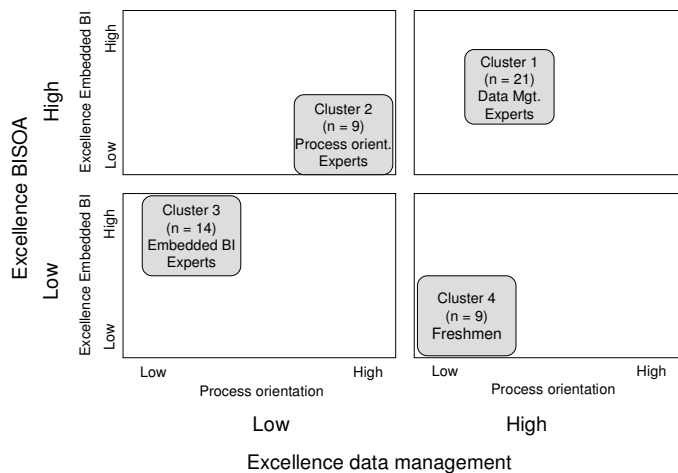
Excellence BISOA

High

Excellence Embedded BI

High

Low

Cluster 2
(n = 9)
Process orient.
Experts

Cluster 1
(n = 21)
Data Mgt.
Experts

Low

Excellence Embedded BI

High

Low

Cluster 3
(n = 14)
Embedded BI
Experts

Cluster 4
(n = 9)
Freshmen

Low
Process orientation
High

Low
Process orientation
High

Low

High

Excellence data management